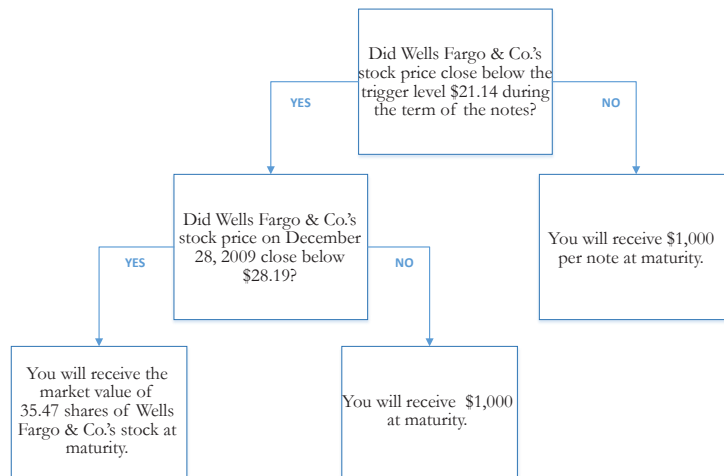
Did Wells Fargo & Co.'s stock price close below the trigger level \$21.14 during the term of the notes?

YES

NO

Did Wells Fargo & Co.'s stock price on December 28, 2009 close below \$28.19?

You will receive \$1,000 per note at maturity.

YES

NO

You will receive the market value of 35.47 shares of Wells Fargo & Co.'s stock at maturity.

You will receive \$1,000 at maturity.